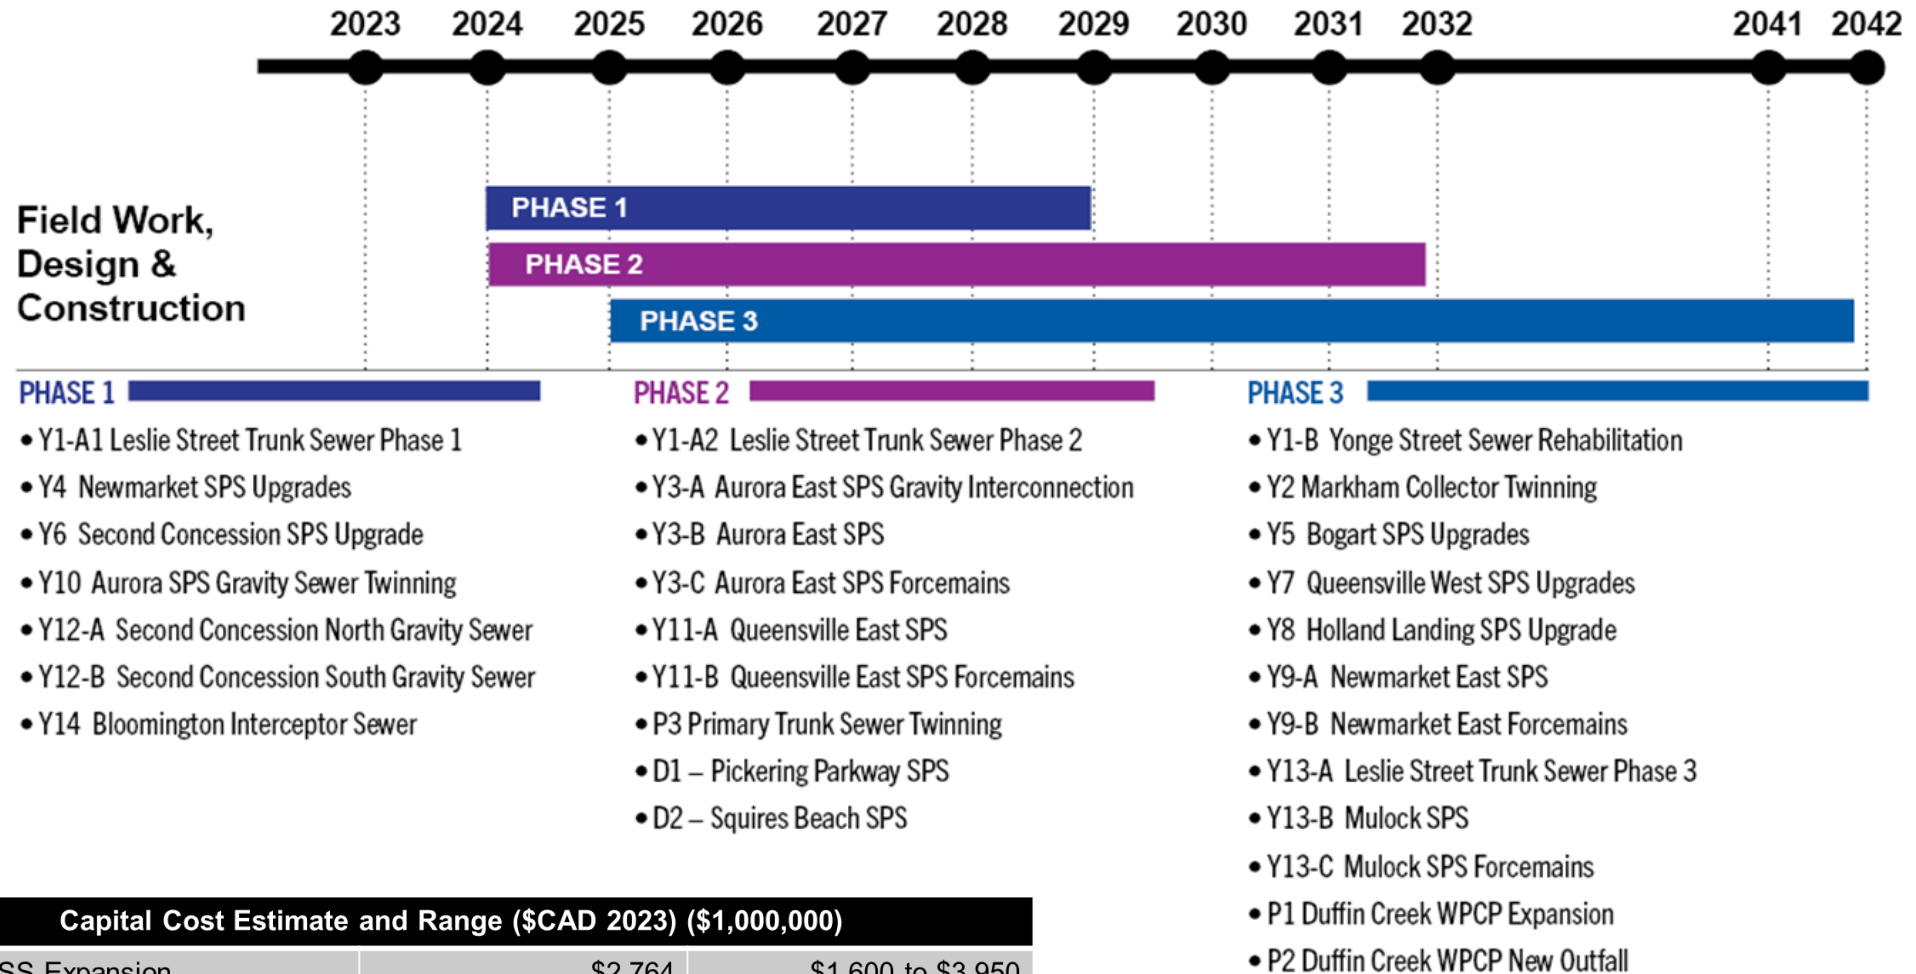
2023 2024 2025 2026 2027 2028 2029 2030 2031 2032 2041 2042

Field Work, Design & Construction

PHASE 1

PHASE 2

PHASE 3

PHASE 1

• Y1-A1 Leslie Street Trunk Sewer Phase 1
• Y4 Newmarket SPS Upgrades
• Y6 Second Concession SPS Upgrade
• Y10 Aurora SPS Gravity Sewer Twinning
• Y12-A Second Concession North Gravity Sewer
• Y12-B Second Concession South Gravity Sewer
• Y14 Bloomington Interceptor Sewer

PHASE 2

• Y1-A2 Leslie Street Trunk Sewer Phase 2
• Y3-A Aurora East SPS Gravity Interconnection
• Y3-B Aurora East SPS
• Y3-C Aurora East SPS Forcemains
• Y11-A Queensville East SPS
• Y11-B Queensville East SPS Forcemains
• P3 Primary Trunk Sewer Twinning
• D1 – Pickering Parkway SPS
• D2 – Squires Beach SPS

PHASE 3

• Y1-B Yonge Street Sewer Rehabilitation
• Y2 Markham Collector Twinning
• Y5 Bogart SPS Upgrades
• Y7 Queensville West SPS Upgrades
• Y8 Holland Landing SPS Upgrade
• Y9-A Newmarket East SPS
• Y9-B Newmarket East Forcemains
• Y13-A Leslie Street Trunk Sewer Phase 3
• Y13-B Mulock SPS
• Y13-C Mulock SPS Forcemains
• P1 Duffin Creek WPCP Expansion
• P2 Duffin Creek WPCP New Outfall

| Capital Cost Estimate and Range ($CAD 2023) ($1,000,000) | | |
|---|---|---|
| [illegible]SS Expansion | $2,764 | $1,600 to $3,950 |